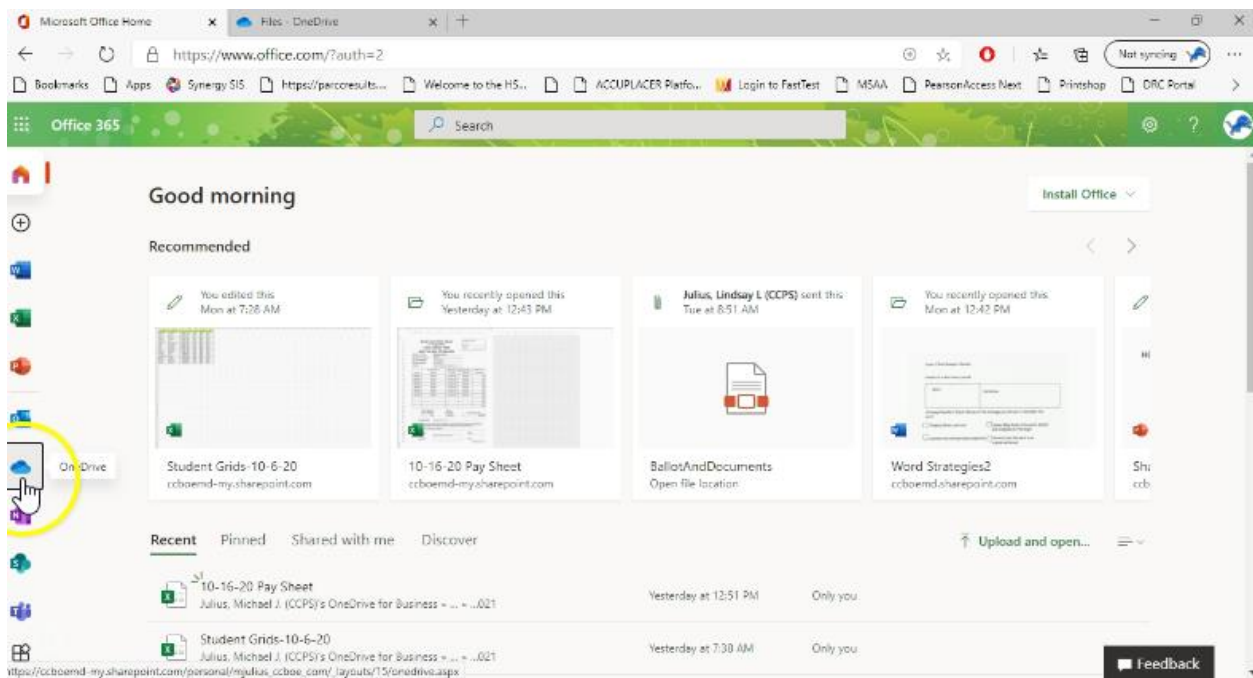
Microsoft Office Home ×
Files - OneDrive ×
+
https://www.office.com/?auth=2
Not syncing
Bookmarks Apps Synergy SIS https://parccresults... Welcome to the HS... ACCUPLACER Platfo... Login to FastTest MSAA PearsonAccess Next Printshop DRC Portal

Office 365
Search

Good morning
Install Office
Recommended

You edited this
Mon at 7:28 AM
Student Grids-10-6-20
ccboemd-my.sharepoint.com

You recently opened this
Yesterday at 12:43 PM
10-16-20 Pay Sheet
ccboemd-my.sharepoint.com

Julius, Lindsay L (CCPS) sent this
Tue at 8:51 AM
BallotAndDocuments
Open file location

You recently opened this
Mon at 12:42 PM
Word Strategies2
ccboemd.sharepoint.com

Sh
ccb

OneDrive

Recent Pinned Shared with me Discover
Upload and open...

10-16-20 Pay Sheet
Julius, Michael J. (CCPS)'s OneDrive for Business » ... » ...021
Yesterday at 12:51 PM
Only you

Student Grids-10-6-20
Julius, Michael J. (CCPS)'s OneDrive for Business » ... » ...021
Yesterday at 7:38 AM
Only you

https://ccboemd-my.sharepoint.com/personal/mjulius_ccboe_com/_layouts/15/onedrive.aspx
Feedback